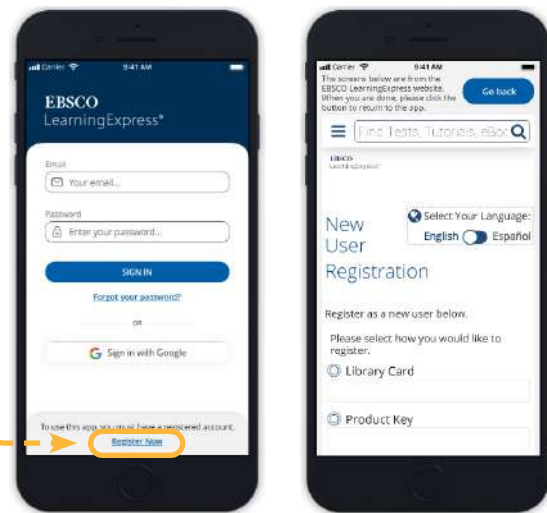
Carrier 9:41 AM

EBSCO
LearningExpress®

Email
Your email...

Password
Enter your password...

SIGN IN

Forgot your password?

or

Sign in with Google

To use this app you must have a registered account.

Register Now

Carrier 9:41 AM

The screens below are from the EBSCO LearningExpress website. When you are done, please click the button to return to the app.

Go back

Find Tests, Tutorials, eBoo

EBSCO
LearningExpress

New User Registration

Select Your Language:

English Español

Register as a new user below.

Please select how you would like to register.

Library Card

Product Key